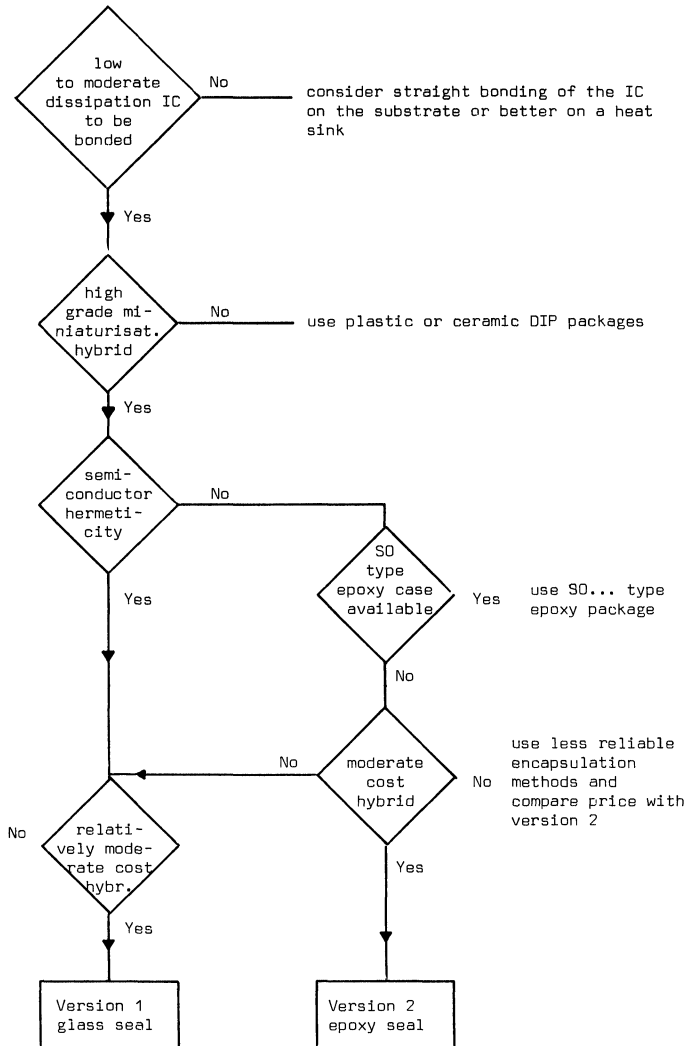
low to moderate dissipation IC to be bonded

No

consider straight bonding of the IC on the substrate or better on a heat sink

Yes

high grade miniaturisat. hybrid

No

use plastic or ceramic DIP packages

Yes

semiconductor hermeticity

No

SO type epoxy case available

Yes

use SO... type epoxy package

Yes

No

moderate cost hybrid

No

No

use less reliable encapsulation methods and compare price with version 2

No

relatively moderate cost hybr.

Yes

Yes

Version 1 glass seal

Version 2 epoxy seal